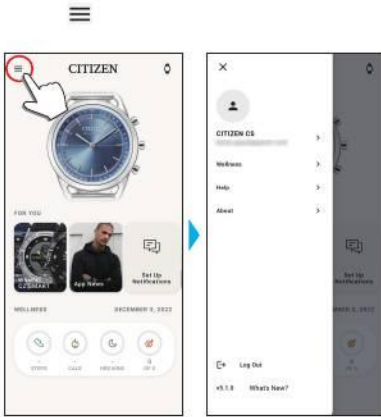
≡

CITIZEN

FOR YOU

App News

Set Up Notifications

WELLNESS

DECEMBER 5, 2022

STEPS

CALS

RECOVERY

OF 3

×

CITIZEN CS

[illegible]

Wellness

Help

About

Set Up Notifications

Log Out

v5.1.0

What's New?